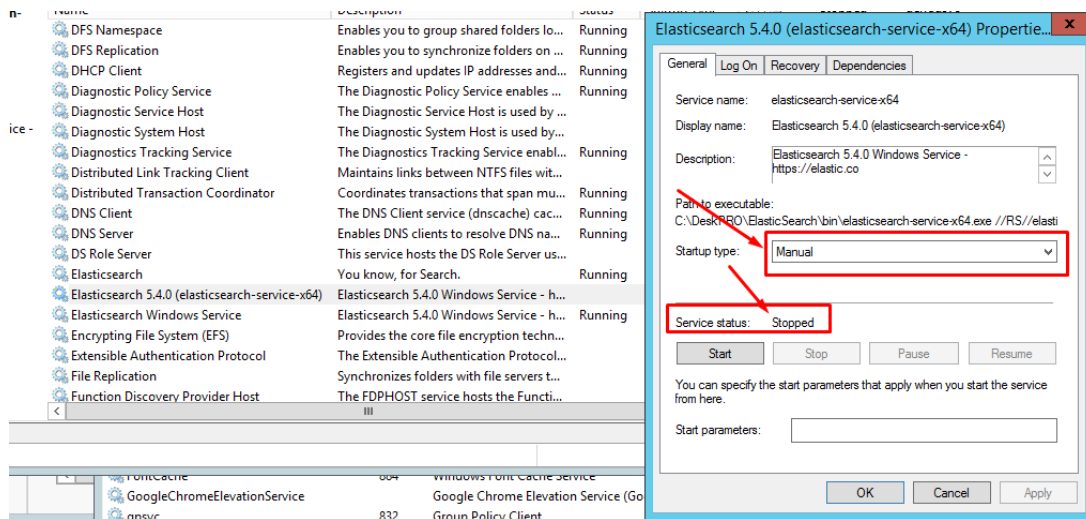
n-
Name | Description | Status

| Name | Description | Status |
|---|---|---|
| DFS Namespace | Enables you to group shared folders lo... | Running |
| DFS Replication | Enables you to synchronize folders on ... | Running |
| DHCP Client | Registers and updates IP addresses and... | Running |
| Diagnostic Policy Service | The Diagnostic Policy Service enables ... | Running |
| Diagnostic Service Host | The Diagnostic Service Host is used by ... | |
| Diagnostic System Host | The Diagnostic System Host is used by... | |
| Diagnostics Tracking Service | The Diagnostics Tracking Service enabl... | Running |
| Distributed Link Tracking Client | Maintains links between NTFS files wit... | |
| Distributed Transaction Coordinator | Coordinates transactions that span mu... | Running |
| DNS Client | The DNS Client service (dnscache) cac... | Running |
| DNS Server | Enables DNS clients to resolve DNS na... | Running |
| DS Role Server | This service hosts the DS Role Server us... | |
| Elasticsearch | You know, for Search. | Running |
| Elasticsearch 5.4.0 (elasticsearch-service-x64) | Elasticsearch 5.4.0 Windows Service - h... | |
| Elasticsearch Windows Service | Elasticsearch 5.4.0 Windows Service - h... | Running |
| Encrypting File System (EFS) | Provides the core file encryption techn... | |
| Extensible Authentication Protocol | The Extensible Authentication Protocol... | |
| File Replication | Synchronizes folders with file servers t... | |
| Function Discovery Provider Host | The FDPHOST service hosts the Functi... | |

ice -

FontCache | 864 | Windows Font Cache Service
GoogleChromeElevationService | | Google Chrome Elevation Service (Go
gpsvc | 832 | Group Policy Client

Elasticsearch 5.4.0 (elasticsearch-service-x64) Propertie...

General | Log On | Recovery | Dependencies

Service name: elasticsearch-service-x64
Display name: Elasticsearch 5.4.0 (elasticsearch-service-x64)
Description: Elasticsearch 5.4.0 Windows Service - https://elastic.co
Path to executable:
C:\DeskPRO\ElasticSearch\bin\elasticsearch-service-x64.exe //RS//elasti
Startup type: Manual

Service status: Stopped

Start | Stop | Pause | Resume

You can specify the start parameters that apply when you start the service from here.

Start parameters:

OK | Cancel | Apply